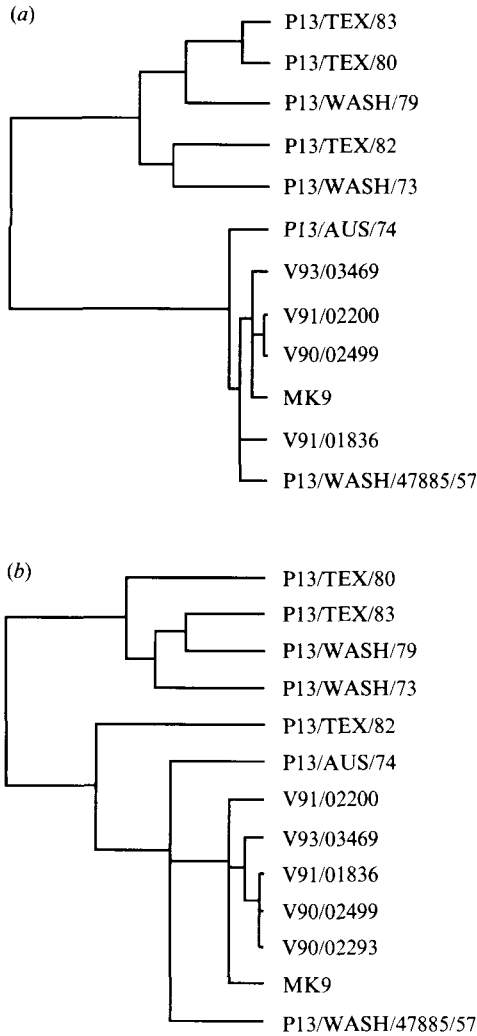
(a)

P13/TEX/83
P13/TEX/80
P13/WASH/79
P13/TEX/82
P13/WASH/73
P13/AUS/74
V93/03469
V91/02200
V90/02499
MK9
V91/01836
P13/WASH/47885/57

(b)

P13/TEX/80
P13/TEX/83
P13/WASH/79
P13/WASH/73
P13/TEX/82
P13/AUS/74
V91/02200
V93/03469
V91/01836
V90/02499
V90/02293
MK9
P13/WASH/47885/57